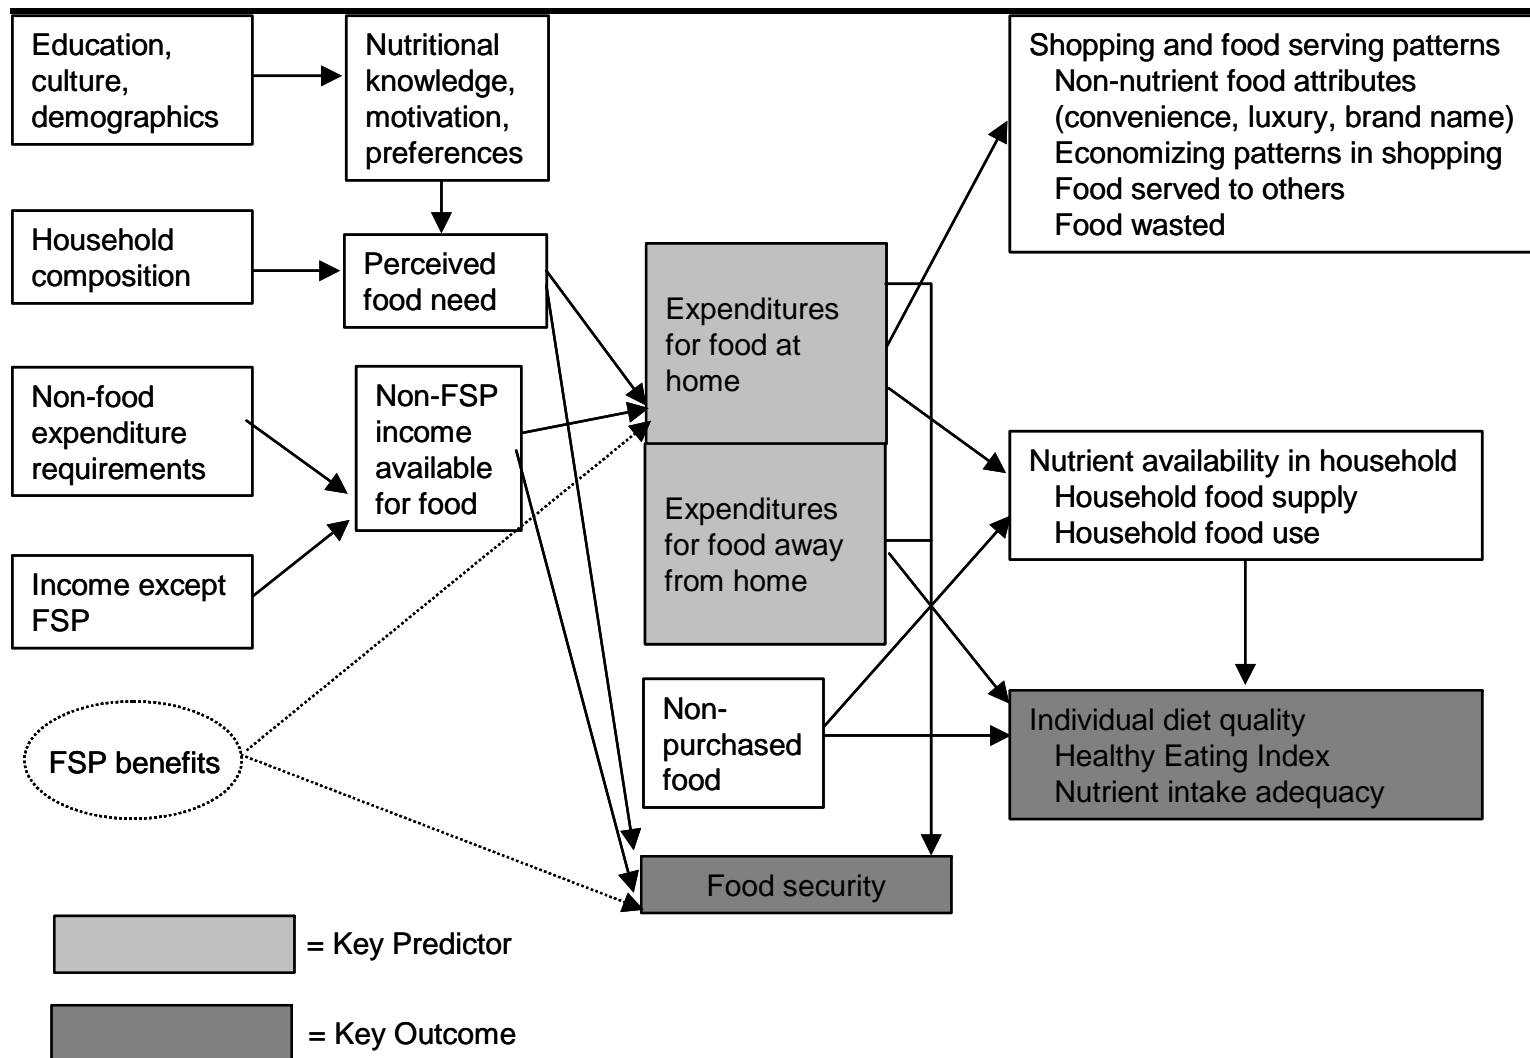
Education, culture, demographics

Nutritional knowledge, motivation, preferences

Shopping and food serving patterns
Non-nutrient food attributes (convenience, luxury, brand name)
Economizing patterns in shopping
Food served to others
Food wasted

Household composition

Perceived food need

Expenditures for food at home

Non-food expenditure requirements

Non-FSP income available for food

Nutrient availability in household
Household food supply
Household food use

Expenditures for food away from home

Income except FSP

Non-purchased food

Individual diet quality
Healthy Eating Index
Nutrient intake adequacy

FSP benefits

Food security

= Key Predictor

= Key Outcome